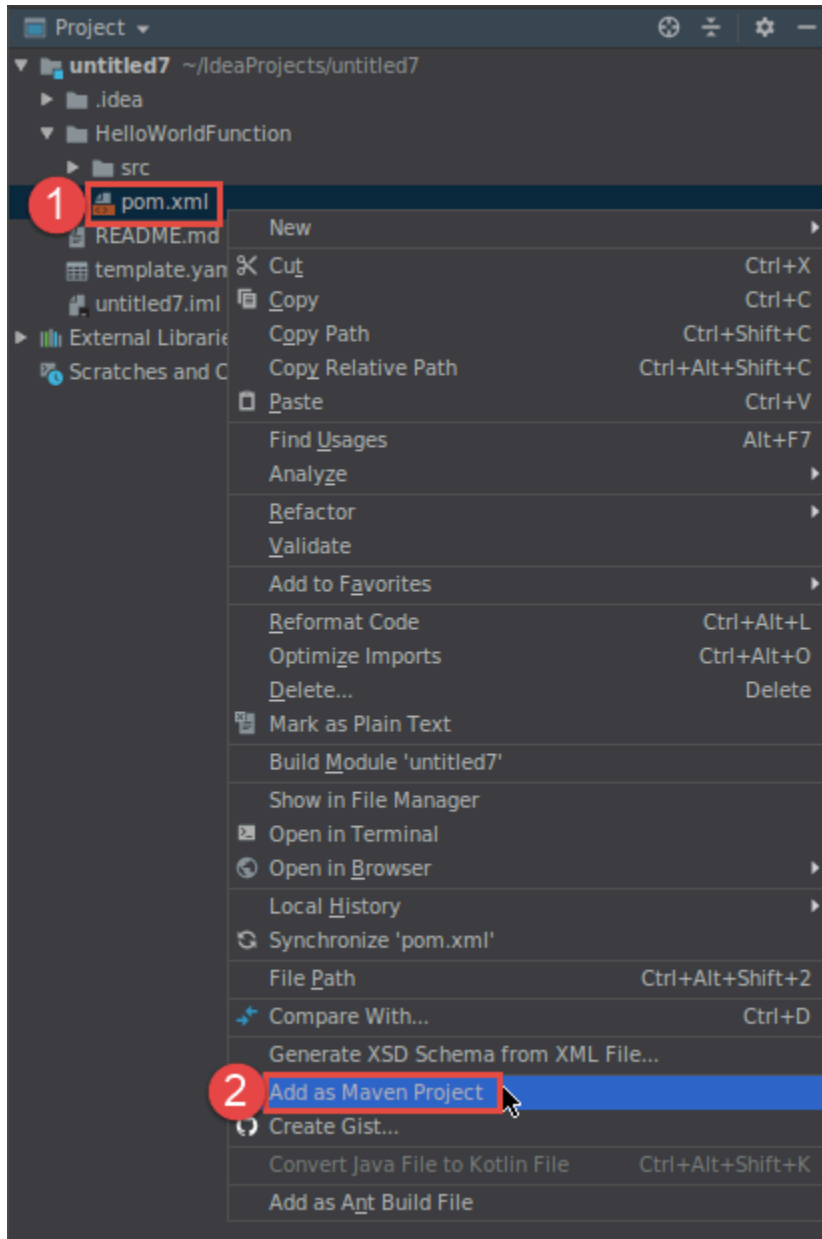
Project

untitled7 ~/IdeaProjects/untitled7
.idea
HelloWorldFunction
src
1 pom.xml
README.md
template.yam
untitled7.iml
External Librarie
Scratches and C

New
Cut Ctrl+X
Copy Ctrl+C
Copy Path Ctrl+Shift+C
Copy Relative Path Ctrl+Alt+Shift+C
Paste Ctrl+V
Find Usages Alt+F7
Analyze
Refactor
Validate
Add to Favorites
Reformat Code Ctrl+Alt+L
Optimize Imports Ctrl+Alt+O
Delete... Delete
Mark as Plain Text
Build Module 'untitled7'
Show in File Manager
Open in Terminal
Open in Browser
Local History
Synchronize 'pom.xml'
File Path Ctrl+Alt+Shift+2
Compare With... Ctrl+D
Generate XSD Schema from XML File...
2 Add as Maven Project
Create Gist...
Convert Java File to Kotlin File Ctrl+Alt+Shift+K
Add as Ant Build File